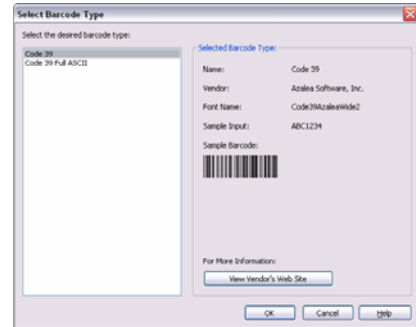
Select Barcode Type

Select the desired barcode type:

Code 39
Code 39 Full ASCII

Selected Barcode Type:

Name: Code 39

Vendor: Azalea Software, Inc.

Font Name: Code39AzaleaWide2

Sample Input: ABC1234

Sample Barcode:

For More Information:

View Vendor's Web Site

OK Cancel Help